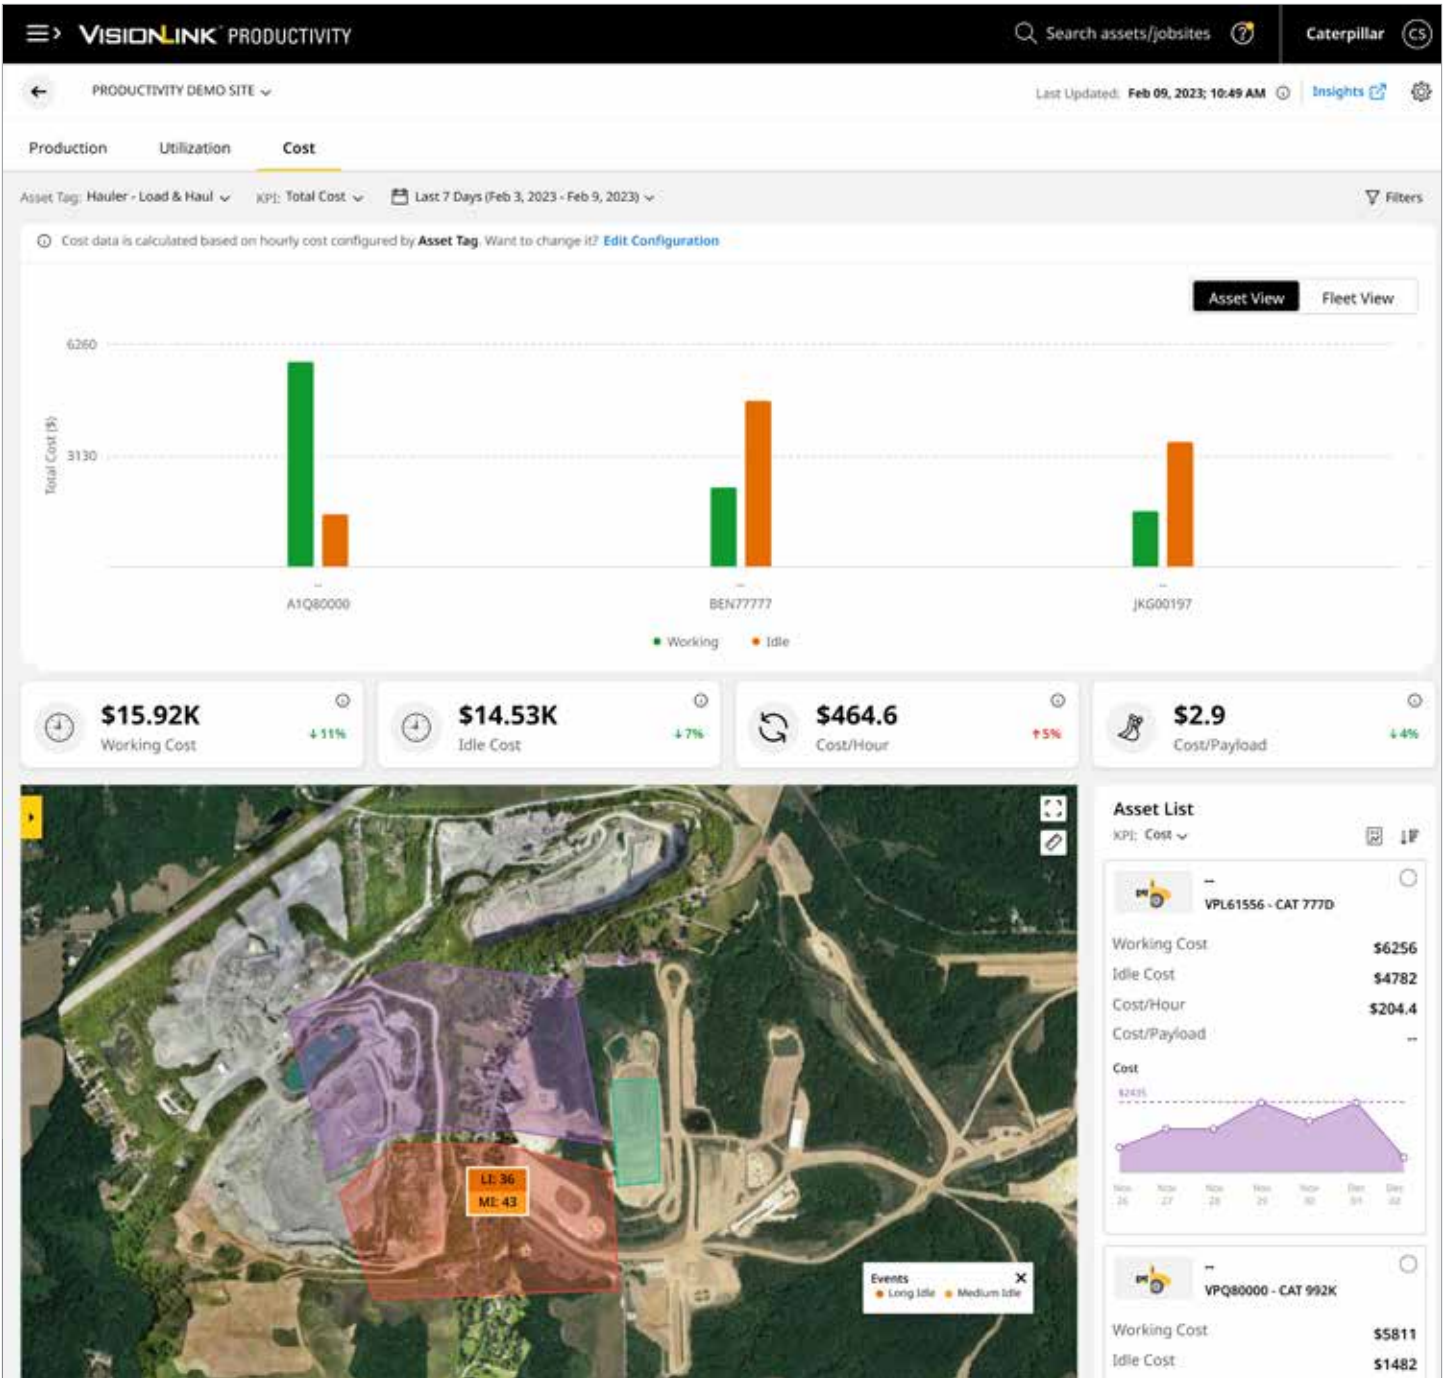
VISIONLINK PRODUCTIVITY

Search assets/jobsites

Caterpillar CS

PRODUCTIVITY DEMO SITE

Last Updated: Feb 09, 2023; 10:49 AM

Insights

Production Utilization Cost

Asset Tag: Hauler - Load & Haul KPI: Total Cost Last 7 Days (Feb 3, 2023 - Feb 9, 2023)

Filters

Cost data is calculated based on hourly cost configured by Asset Tag. Want to change it? Edit Configuration

Asset View Fleet View

6260

3130

Total Cost ($)

--
A1Q80000

--
BEN77777

--
JKG00197

Working Idle

$15.92K
Working Cost
↓11%

$14.53K
Idle Cost
↓7%

$464.6
Cost/Hour
↑5%

$2.9
Cost/Payload
↓4%

LI: 36
MI: 43

Events
Long Idle Medium Idle

Asset List
KPI: Cost

--
VPL61556 - CAT 777D

Working Cost $6256
Idle Cost $4782
Cost/Hour $204.4
Cost/Payload --

Cost

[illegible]

Nov 26 Nov 27 Nov 28 Nov 29 Nov 30 Dec 01 Dec 02

--
VPQ80000 - CAT 992K

Working Cost $5811
Idle Cost $1482